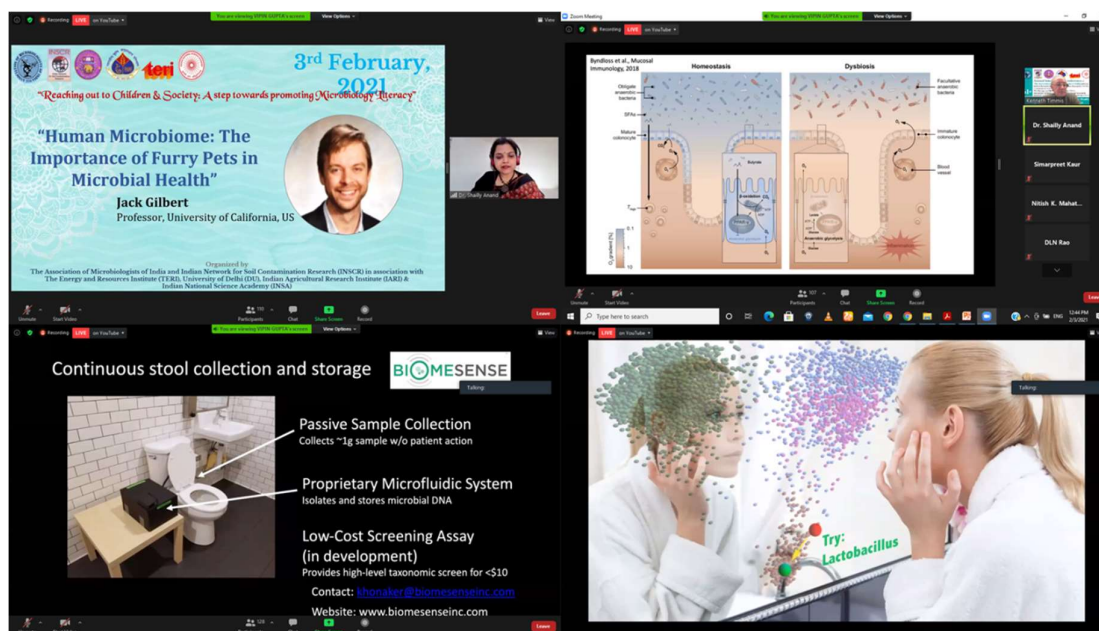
Recording LIVE on YouTube

You are viewing VIPIN GUPTA's screen View Options

3rd February, 2021

"Reaching out to Children & Society: A step towards promoting Microbiology Literacy"

"Human Microbiome: The Importance of Furry Pets in Microbial Health"

Jack Gilbert
Professor, University of California, US

Organized by
The Association of Microbiologists of India and Indian Network for Soil Contamination Research (INSCR) in association with The Energy and Resources Institute (TERI), University of Delhi (DU), Indian Agricultural Research Institute (IARI) & Indian National Science Academy (INSA)

Dr. Shailly Anand

Unmute Start Video Participants Chat Share Screen Record Leave

Zoom Meeting

Recording LIVE on YouTube

You are viewing VIPIN GUPTA's screen View Options

Byndloss et al., Mucosal Immunology, 2018

Homeostasis

Dysbiosis

Obligate anaerobic bacteria

SFAs

Mature colonocyte

Butyrate

Facultative anaerobic bacteria

Immature colonocyte

Blood vessel

$O_2$ gradient (%)

Dr. Shailly Anand

Simarpreet Kaur

Nitish K. Mahat...

DLN Rao

Type here to search

Recording LIVE on YouTube

You are viewing VIPIN GUPTA's screen View Options

Continuous stool collection and storage

BIOMESENSE

Talking:

Passive Sample Collection
Collects ~1g sample w/o patient action

Proprietary Microfluidic System
Isolates and stores microbial DNA

Low-Cost Screening Assay (in development)
Provides high-level taxonomic screen for <$10

Contact: khonaker@biomesenseinc.com

Website: www.biomesenseinc.com

Recording LIVE on YouTube

Talking:

Try: Lactobacillus

Leave